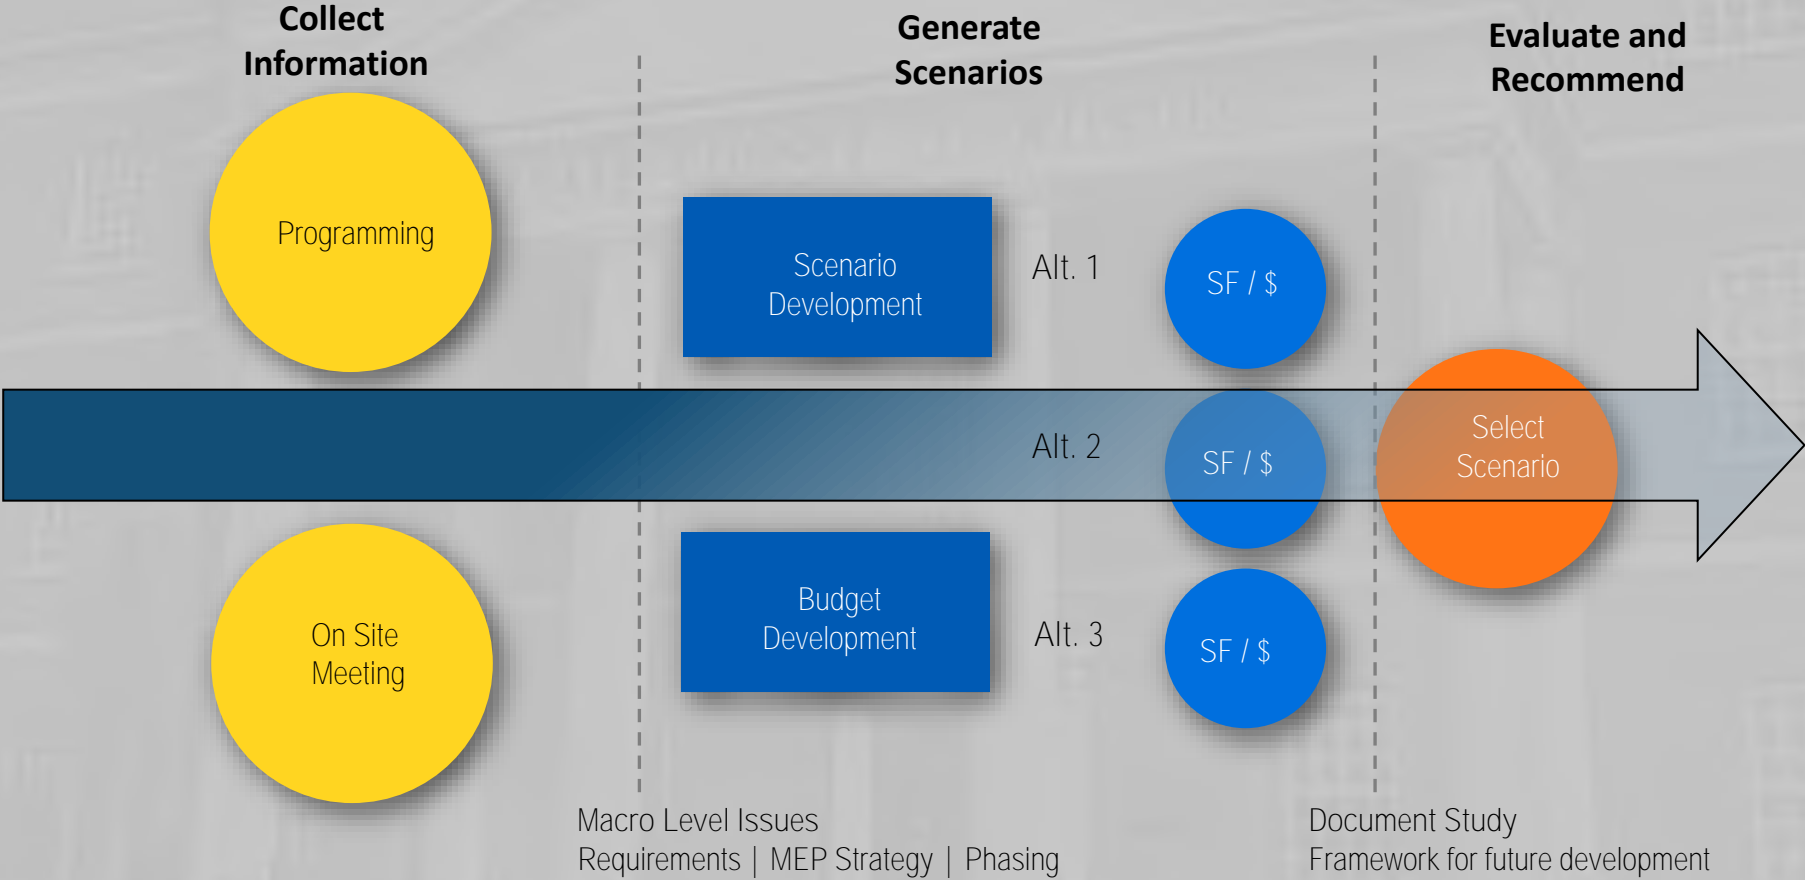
Collect Information

Generate Scenarios

Evaluate and Recommend

Programming

Scenario Development

Alt. 1

SF / $

Alt. 2

SF / $

Select Scenario

On Site Meeting

Budget Development

Alt. 3

SF / $

Macro Level Issues
Requirements | MEP Strategy | Phasing

Document Study
Framework for future development